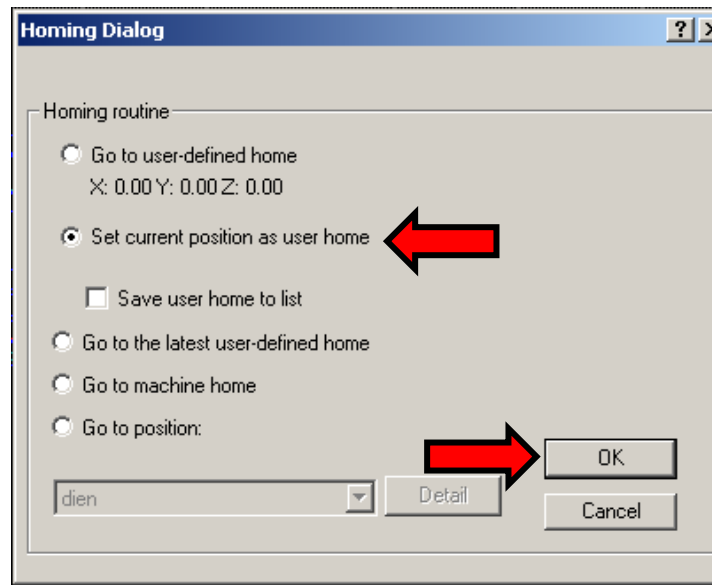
Homing Dialog

?

Homing routine

Go to user-defined home
X: 0.00 Y: 0.00 Z: 0.00

Set current position as user home

Save user home to list

Go to the latest user-defined home

Go to machine home

Go to position:

dien

Detail

OK

Cancel